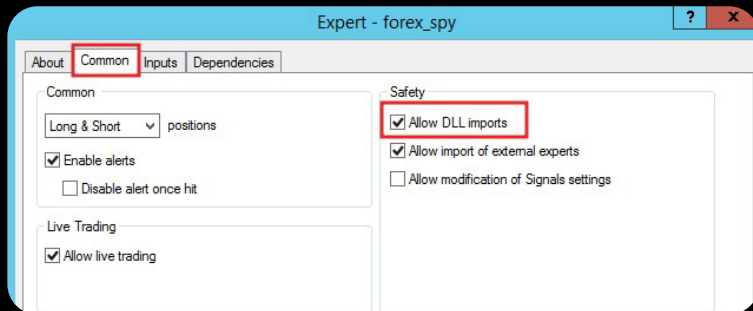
Expert - forex_spy
?
About
Common
Inputs
Dependencies
Common
Long & Short
positions
Enable alerts
Disable alert once hit
Live Trading
Allow live trading
Safety
Allow DLL imports
Allow import of external experts
Allow modification of Signals settings